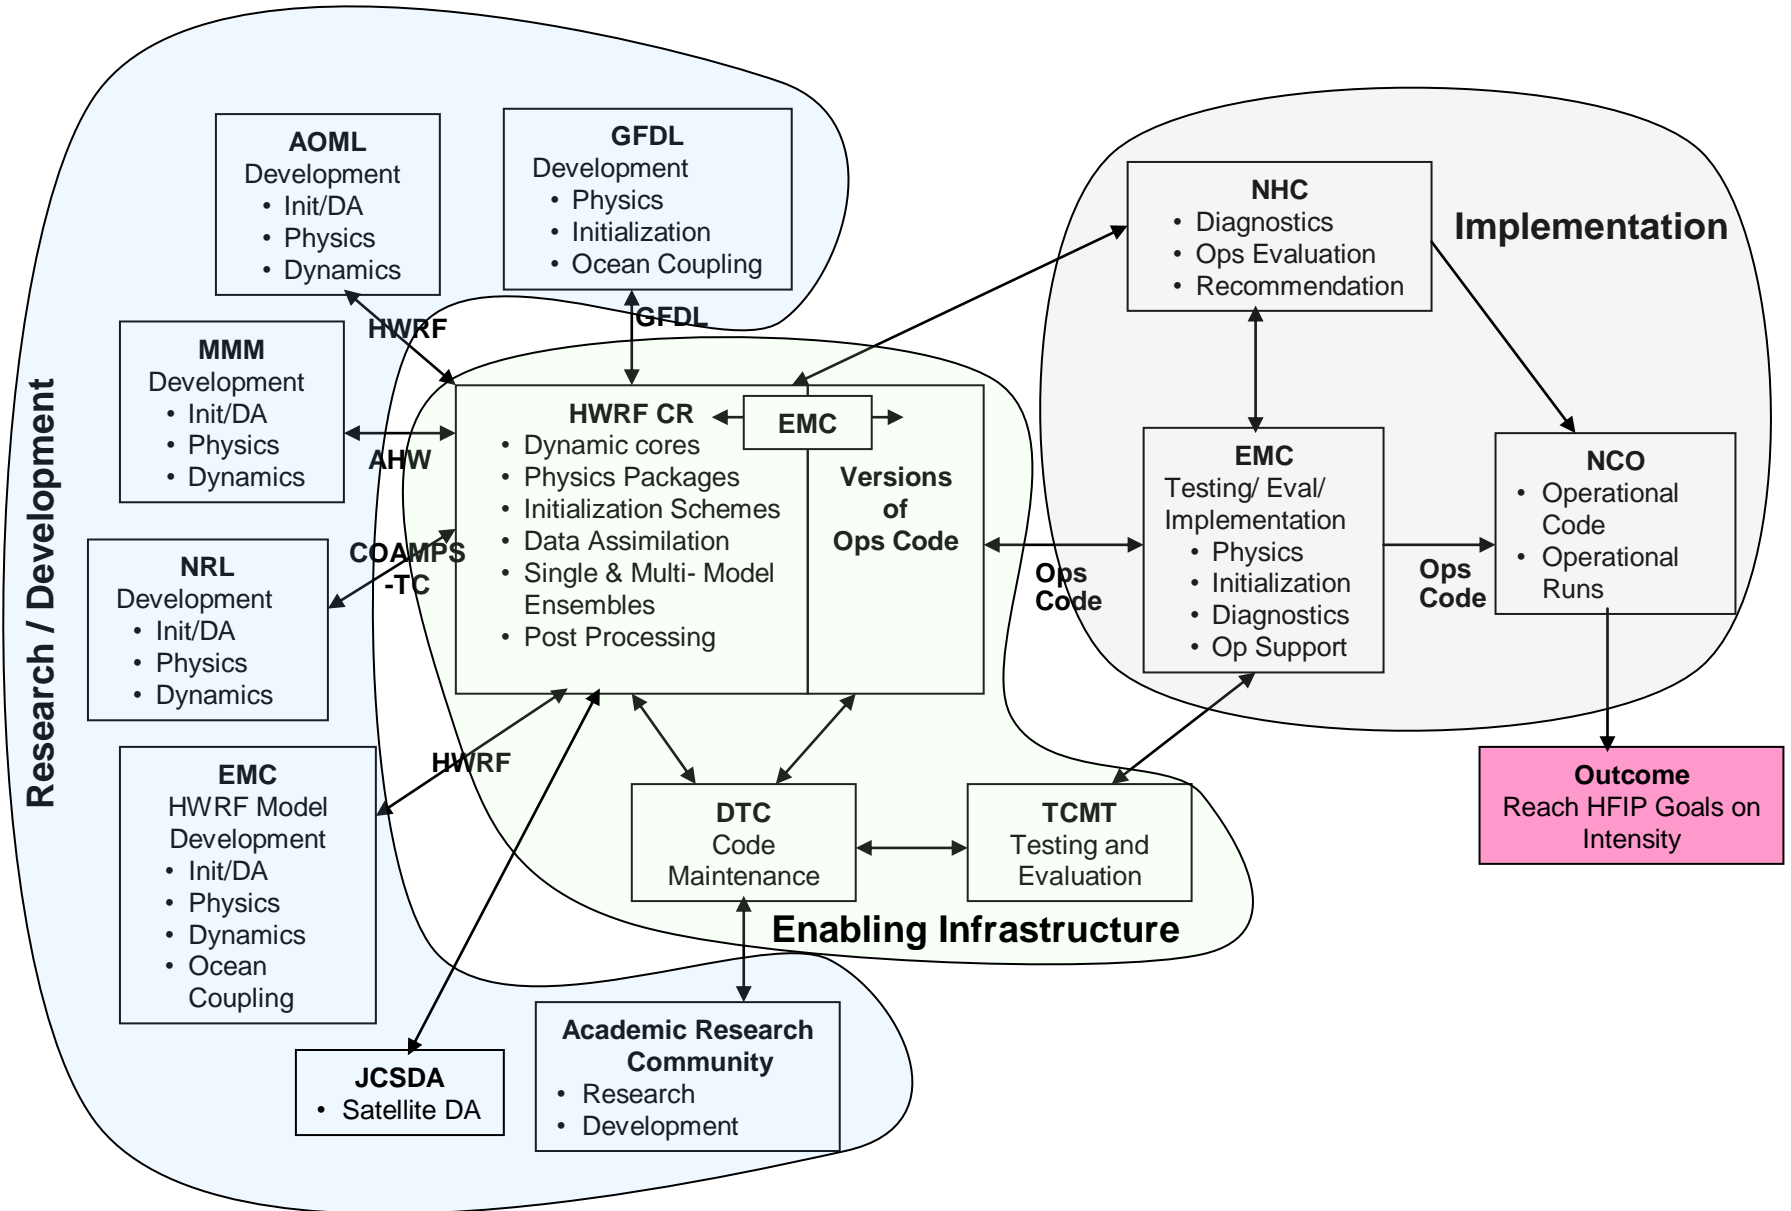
Research / Development

AOML
Development
• Init/DA
• Physics
• Dynamics

GFDL
Development
• Physics
• Initialization
• Ocean Coupling

HWRF

GFDL

MMM
Development
• Init/DA
• Physics
• Dynamics

AHW

NRL
Development
• Init/DA
• Physics
• Dynamics

COAMPS -TC

EMC
HWRF Model Development
• Init/DA
• Physics
• Dynamics
• Ocean Coupling

HWRF

JCSDA
• Satellite DA

Academic Research Community
• Research
• Development

HWRF CR
• Dynamic cores
• Physics Packages
• Initialization Schemes
• Data Assimilation
• Single & Multi- Model Ensembles
• Post Processing

EMC

Versions of Ops Code

DTC
Code Maintenance

TCMT
Testing and Evaluation

Enabling Infrastructure

Implementation

NHC
• Diagnostics
• Ops Evaluation
• Recommendation

Ops Code

EMC
Testing/ Eval/ Implementation
• Physics
• Initialization
• Diagnostics
• Op Support

Ops Code

NCO
• Operational Code
• Operational Runs

Outcome
Reach HFIP Goals on Intensity